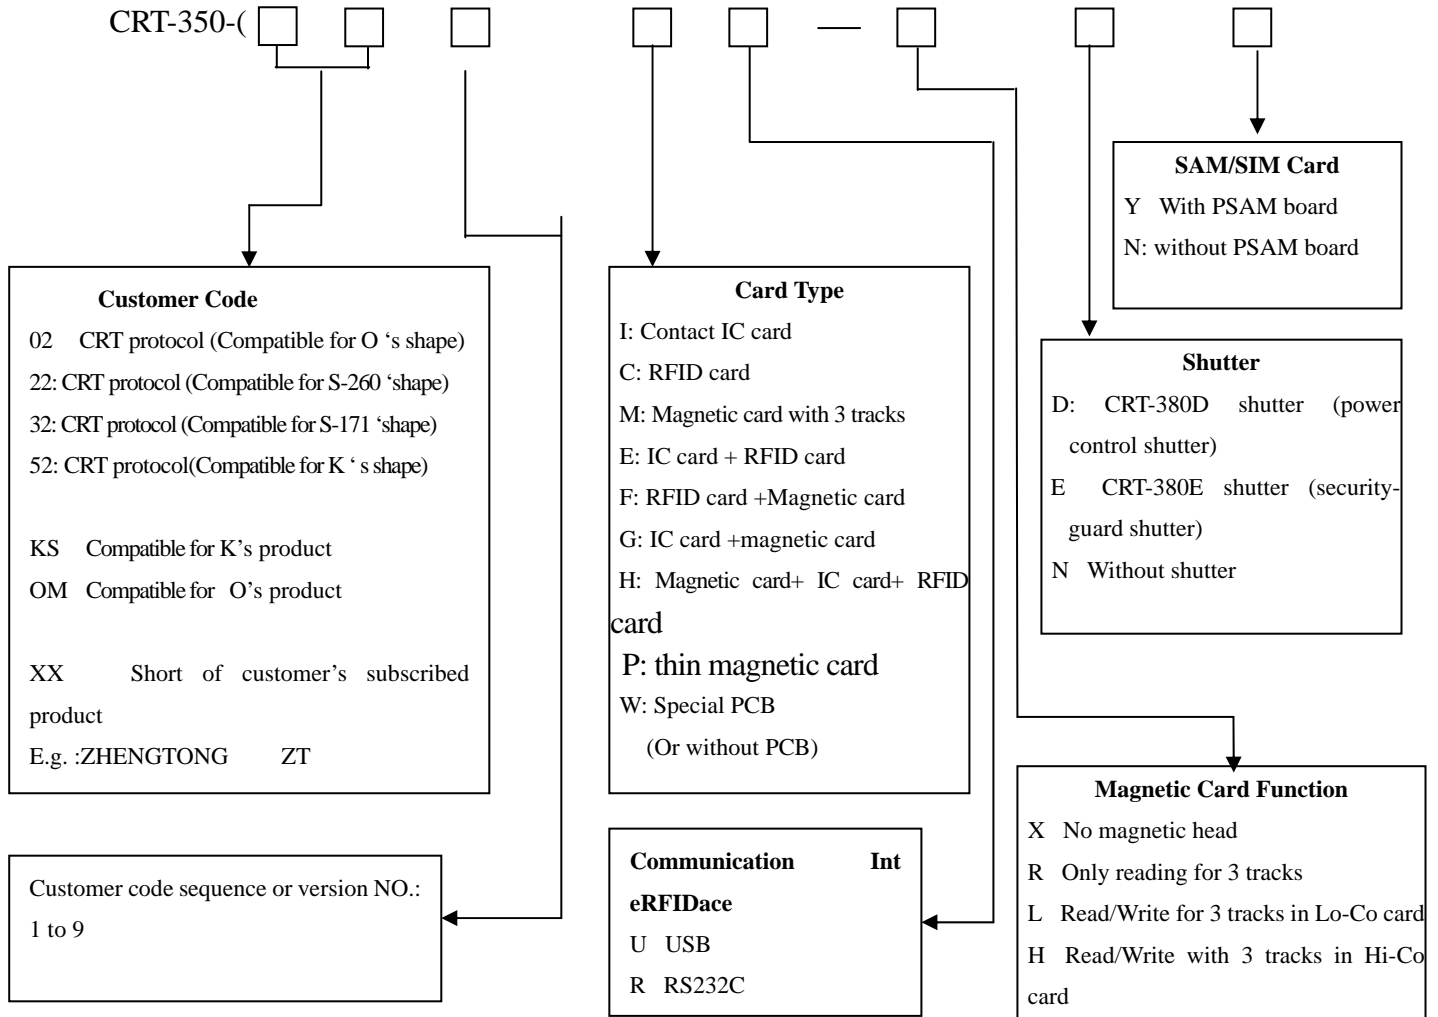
CRT-350-( —

**Customer Code**
02 CRT protocol (Compatible for O 's shape)
22: CRT protocol (Compatible for S-260 'shape)
32: CRT protocol (Compatible for S-171 'shape)
52: CRT protocol(Compatible for K ' s shape)

KS Compatible for K's product
OM Compatible for O's product

XX Short of customer's subscribed product
E.g. :ZHENGTONG ZT

Customer code sequence or version NO.: 1 to 9

**Card Type**
I: Contact IC card
C: RFID card
M: Magnetic card with 3 tracks
E: IC card + RFID card
F: RFID card +Magnetic card
G: IC card +magnetic card
H: Magnetic card+ IC card+ RFID card
P: thin magnetic card
W: Special PCB
(Or without PCB)

**Communication InteRFIDace**
U USB
R RS232C

**SAM/SIM Card**
Y With PSAM board
N: without PSAM board

**Shutter**
D: CRT-380D shutter (power control shutter)
E CRT-380E shutter (security-guard shutter)
N Without shutter

**Magnetic Card Function**
X No magnetic head
R Only reading for 3 tracks
L Read/Write for 3 tracks in Lo-Co card
H Read/Write with 3 tracks in Hi-Co card